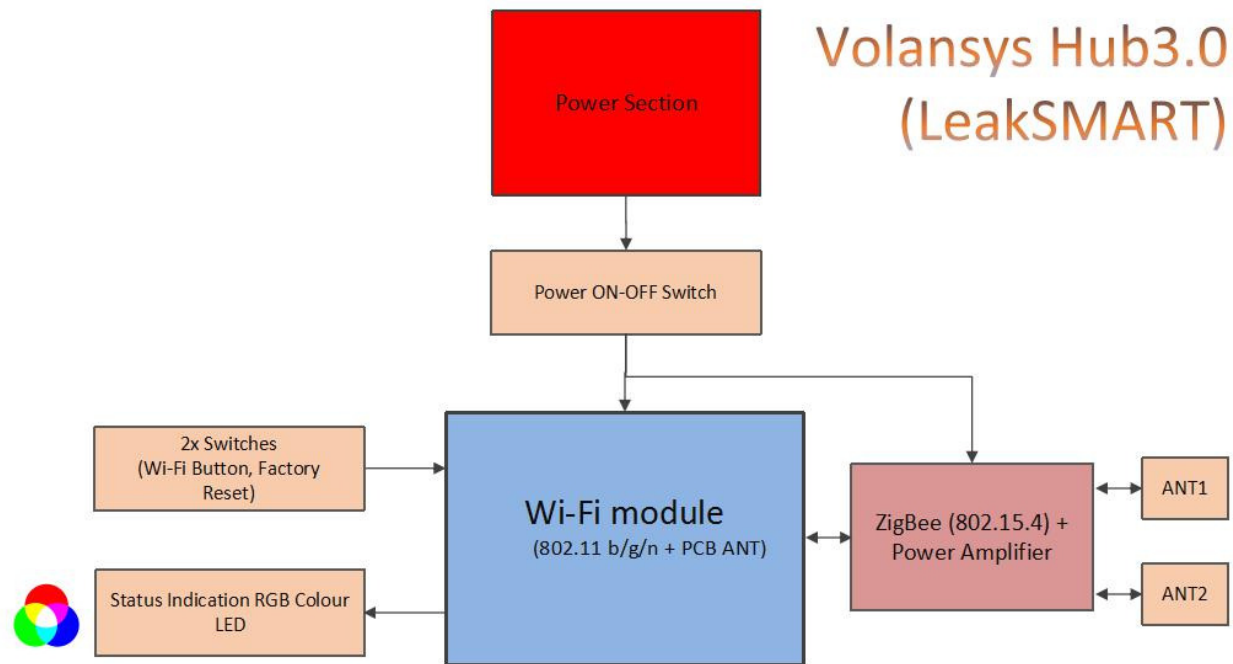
Volansys Hub3.0 (LeakSMART)

Power Section

Power ON-OFF Switch

2x Switches (Wi-Fi Button, Factory Reset)

Wi-Fi module
(802.11 b/g/n + PCB ANT)

ZigBee (802.15.4) + Power Amplifier

ANT1

ANT2

Status Indication RGB Colour LED